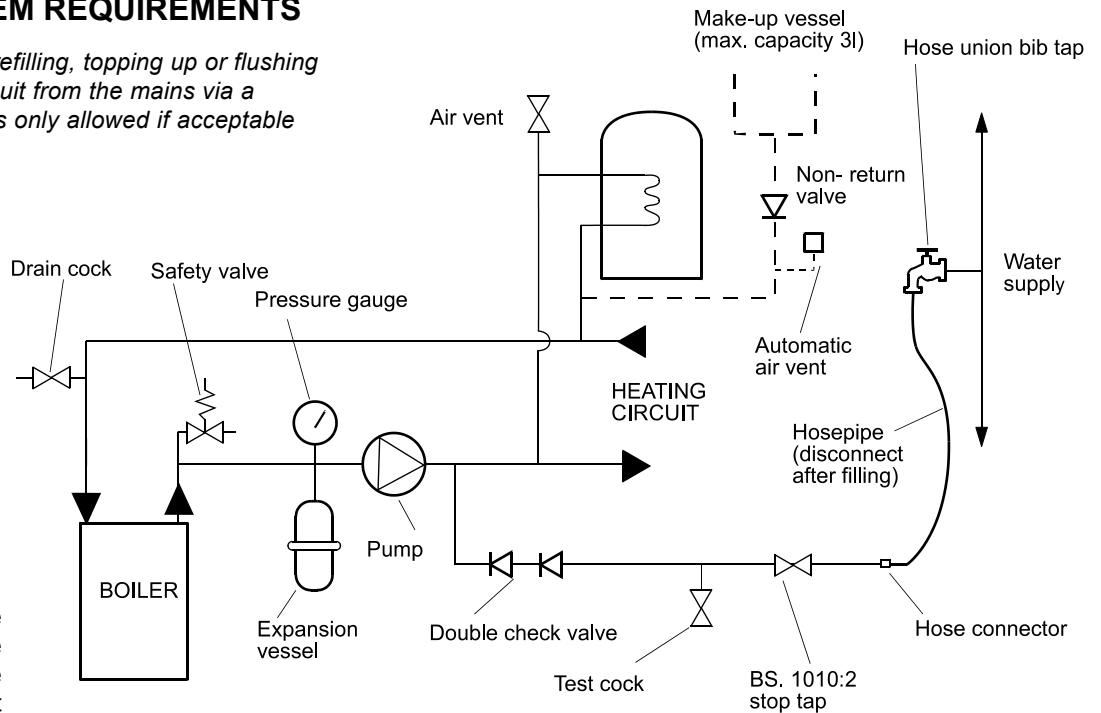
EM REQUIREMENTS

efilling, topping up or flushing uit from the mains via a s only allowed if acceptable

Make-up vessel (max. capacity 3l)

Hose union bib tap

Air vent

Non- return valve

Drain cock

Safety valve

Pressure gauge

Water supply

Automatic air vent

HEATING CIRCUIT

Hosepipe (disconnect after filling)

Pump

BOILER

Expansion vessel

Double check valve

Hose connector

Test cock

BS. 1010:2 stop tap